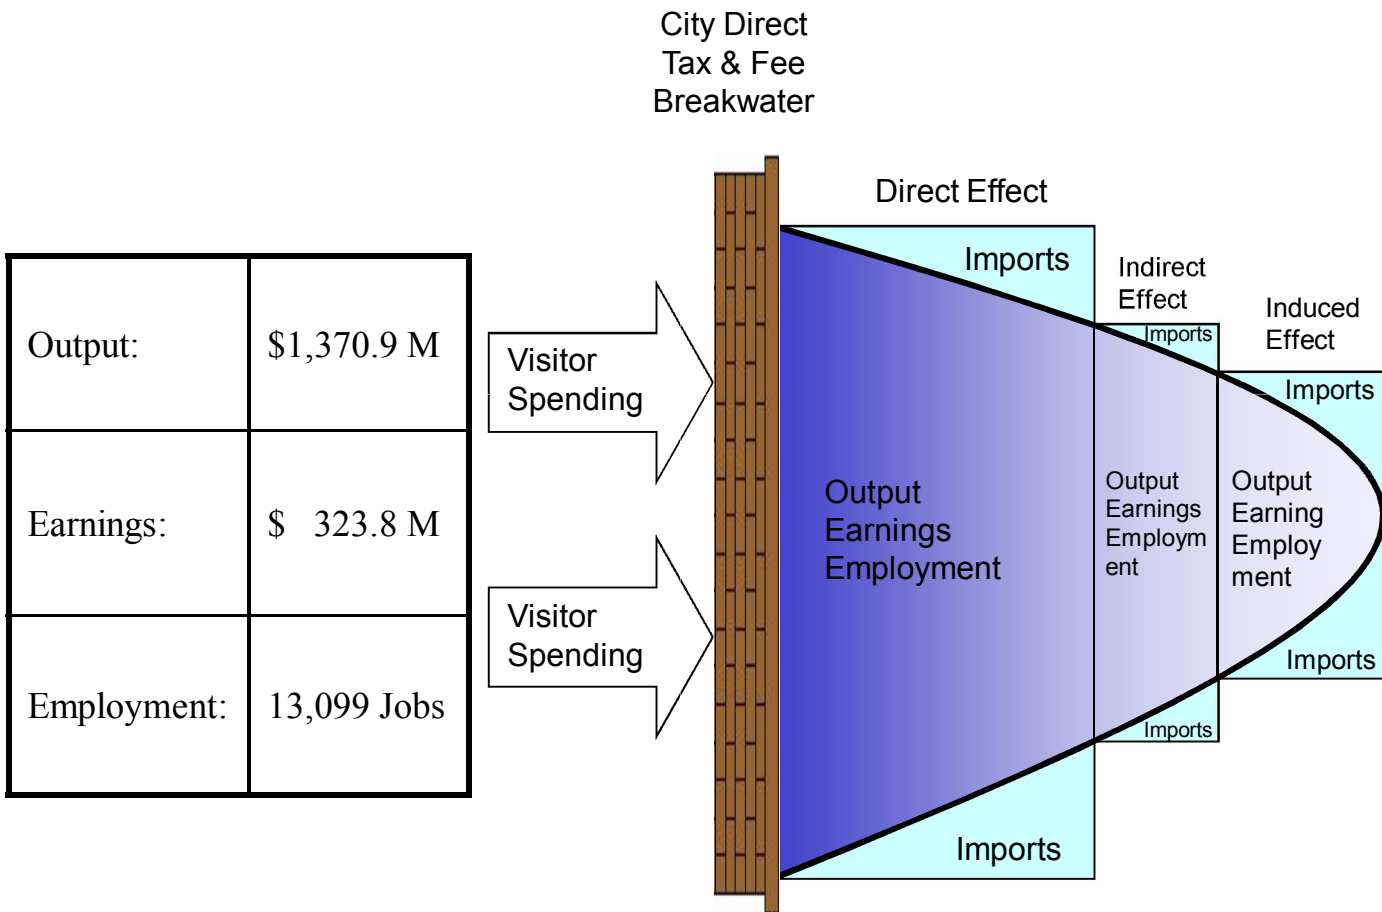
| Output: | \$1,370.9 M |
|---|---|
| Earnings: | \$ 323.8 M |
| Employment: | 13,099 Jobs |

City Direct Tax & Fee Breakwater

Visitor Spending

Visitor Spending

Direct Effect

Imports

Output
Earnings
Employment

Imports

Indirect Effect

Imports

Output
Earnings
Employment

Imports

Induced Effect

Imports

Output
Earning
Employment

Imports